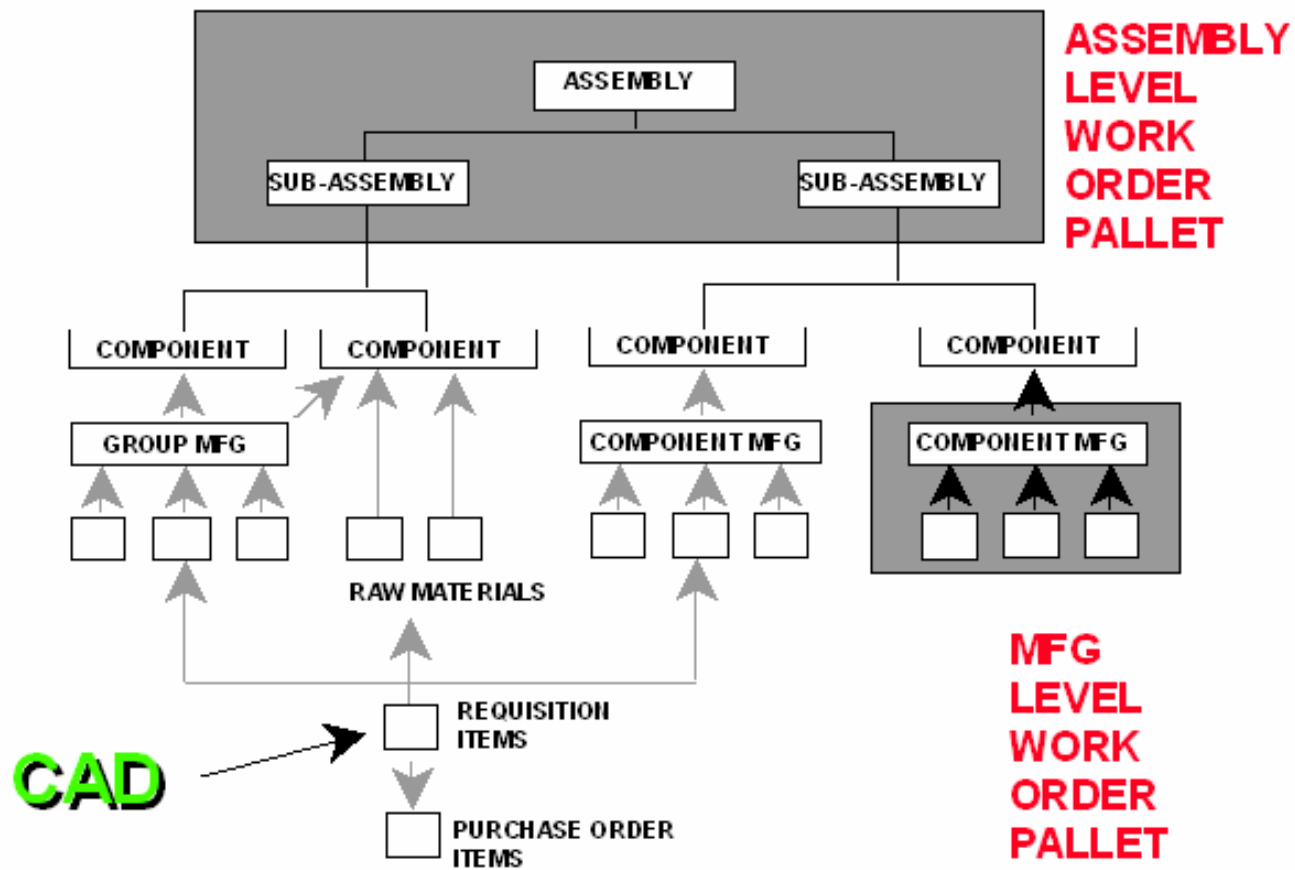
ASSEMBLY

SUB-ASSEMBLY

SUB-ASSEMBLY

ASSEMBLY LEVEL WORK ORDER PALLET

COMPONENT

COMPONENT

COMPONENT

COMPONENT

GROUP MFG

COMPONENT MFG

COMPONENT MFG

RAW MATERIALS

REQUISITION ITEMS

CAD

PURCHASE ORDER ITEMS

MFG LEVEL WORK ORDER PALLET